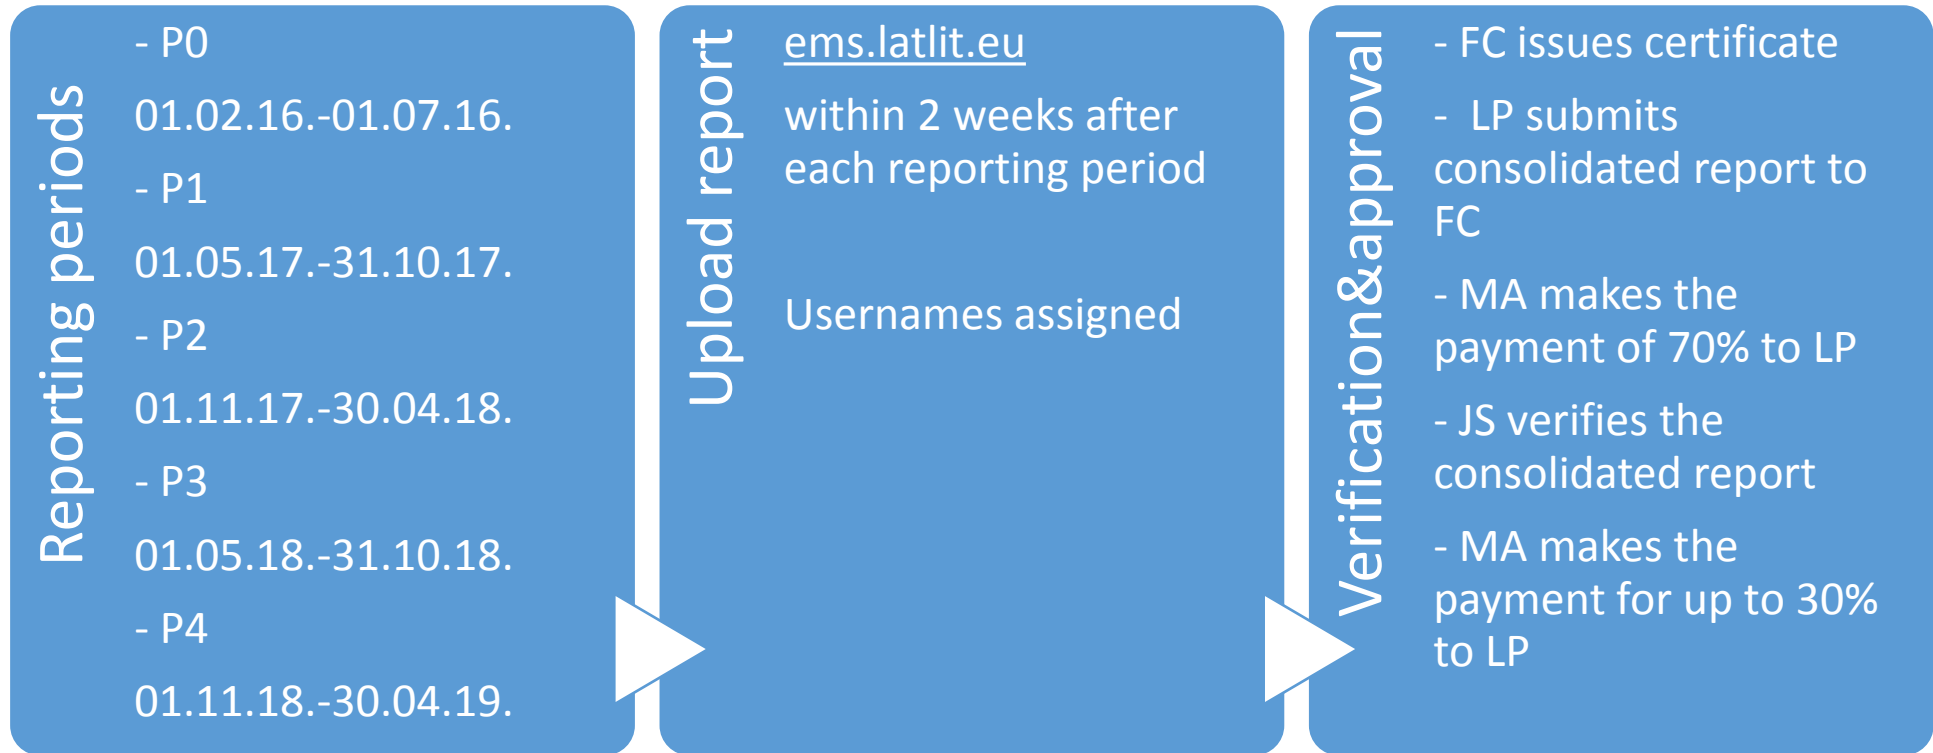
Reporting periods

- P0

01.02.16.-01.07.16.

- P1

01.05.17.-31.10.17.

- P2

01.11.17.-30.04.18.

- P3

01.05.18.-31.10.18.

- P4

01.11.18.-30.04.19.

Upload report

ems.latlit.eu

within 2 weeks after each reporting period

Usernames assigned

Verification&approval

- FC issues certificate

- LP submits consolidated report to FC

- MA makes the payment of 70% to LP

- JS verifies the consolidated report

- MA makes the payment for up to 30% to LP